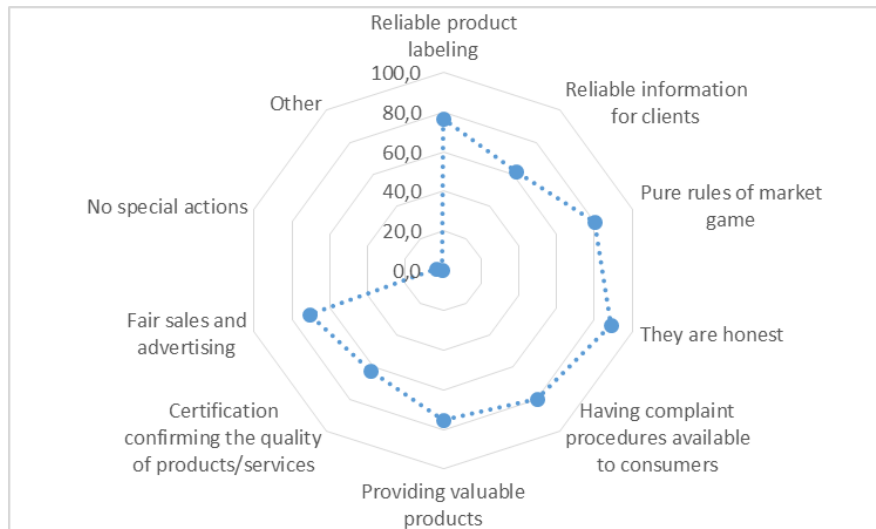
Reliable product labeling

Reliable information for clients

Pure rules of market game

They are honest

Having complaint procedures available to consumers

Providing valuable products

Certification confirming the quality of products/services

Fair sales and advertising

No special actions

Other

100,0
80,0
60,0
40,0
20,0
0,0